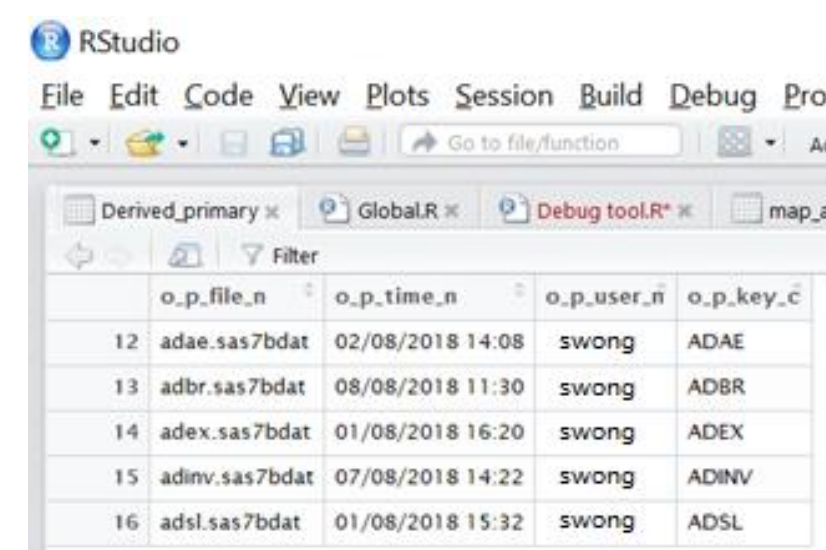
RStudio

File Edit Code View Plots Session Build Debug Pro

Go to file/function

Derived_primary × Global.R × Debug tool.R* × map_a

Filter

| | o_p_file_n | o_p_time_n | o_p_user_n | o_p_key_c |
|---|---|---|---|---|
| 12 | adae.sas7bdat | 02/08/2018 14:08 | swong | ADAE |
| 13 | adbr.sas7bdat | 08/08/2018 11:30 | swong | ADBR |
| 14 | adex.sas7bdat | 01/08/2018 16:20 | swong | ADEX |
| 15 | adinv.sas7bdat | 07/08/2018 14:22 | swong | ADINV |
| 16 | adsl.sas7bdat | 01/08/2018 15:32 | swong | ADSL |